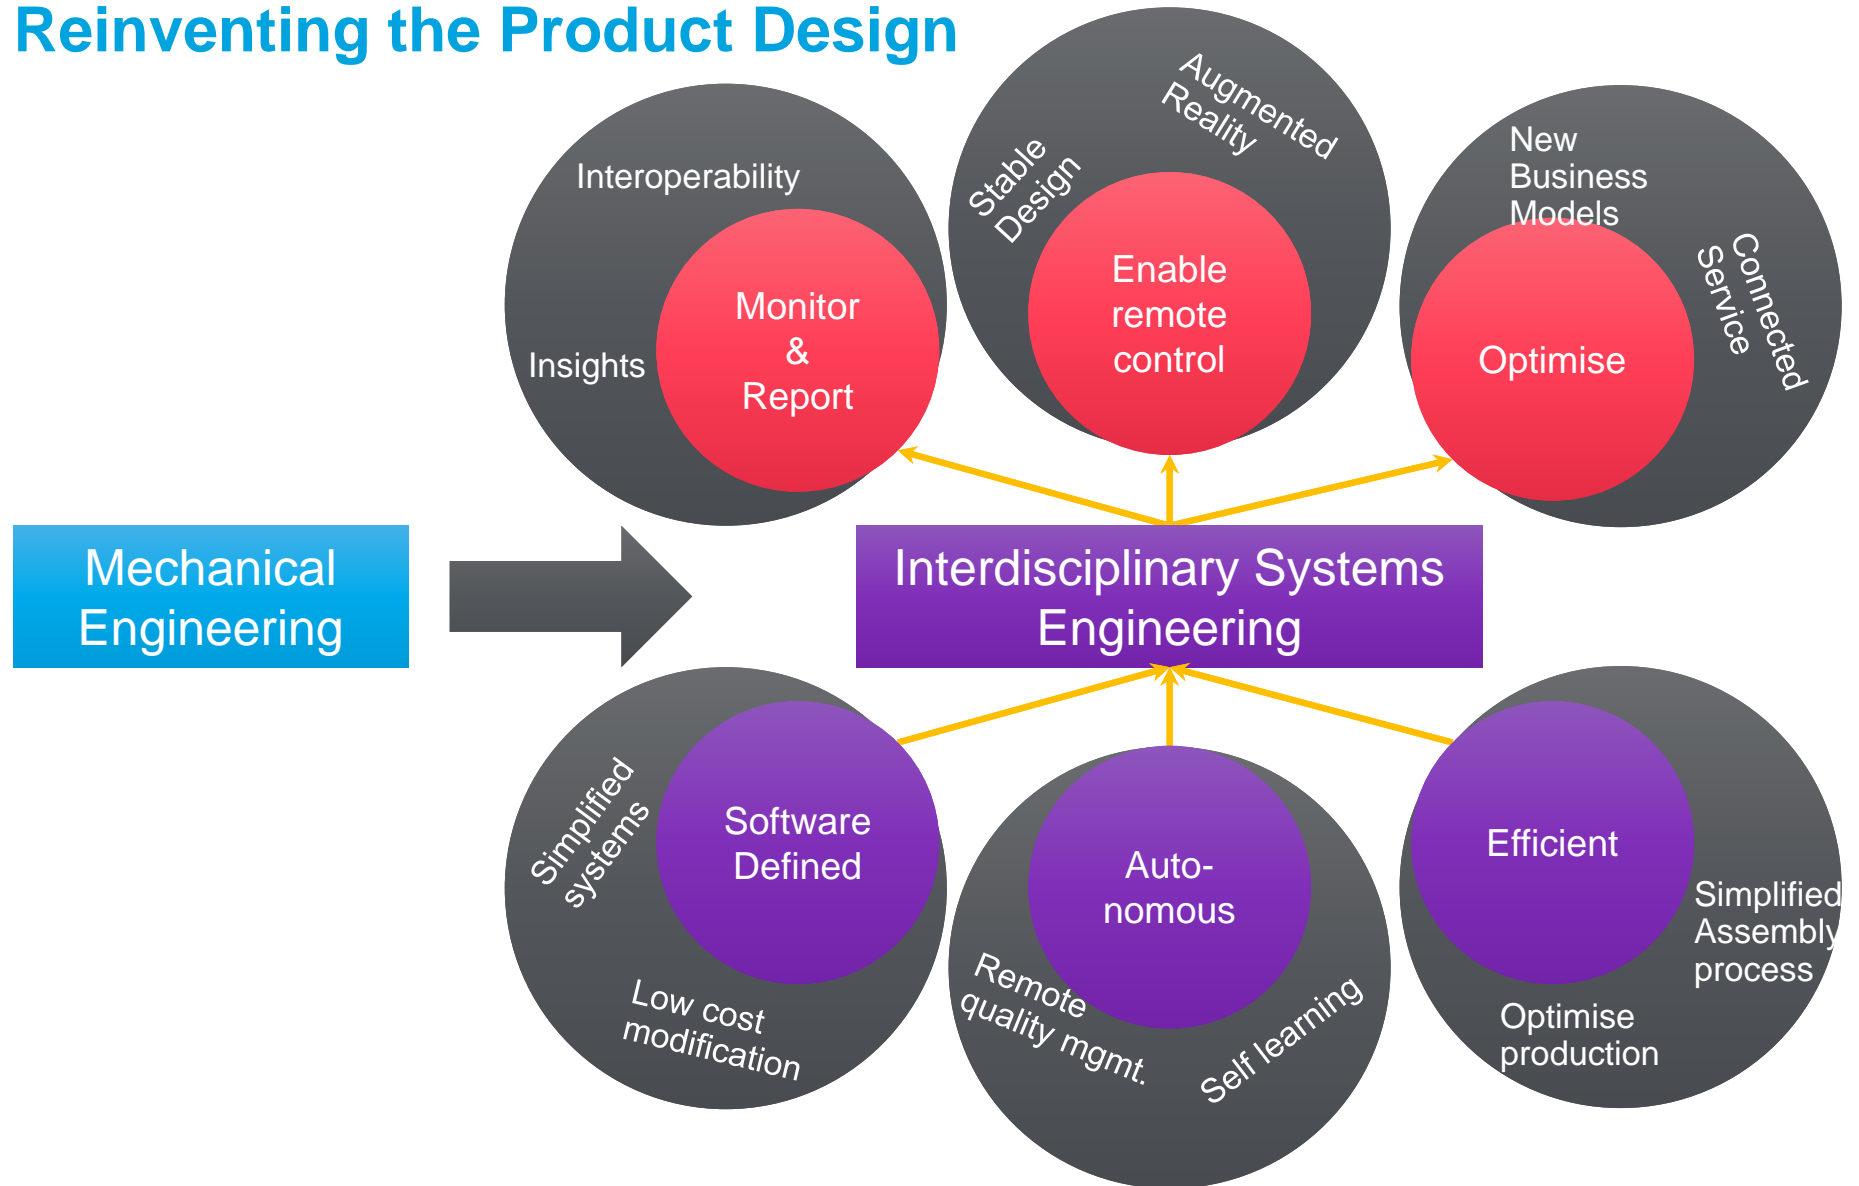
Reinventing the Product Design

Interoperability

Insights

Monitor & Report

Augmented Reality

Stable Design

Enable remote control

New Business Models

Connected Service

Optimise

Mechanical Engineering

Interdisciplinary Systems Engineering

Simplified systems

Software Defined

Low cost modification

Auto-nomous

Remote quality mgmt.

Self learning

Efficient

Simplified Assembly process

Optimise production